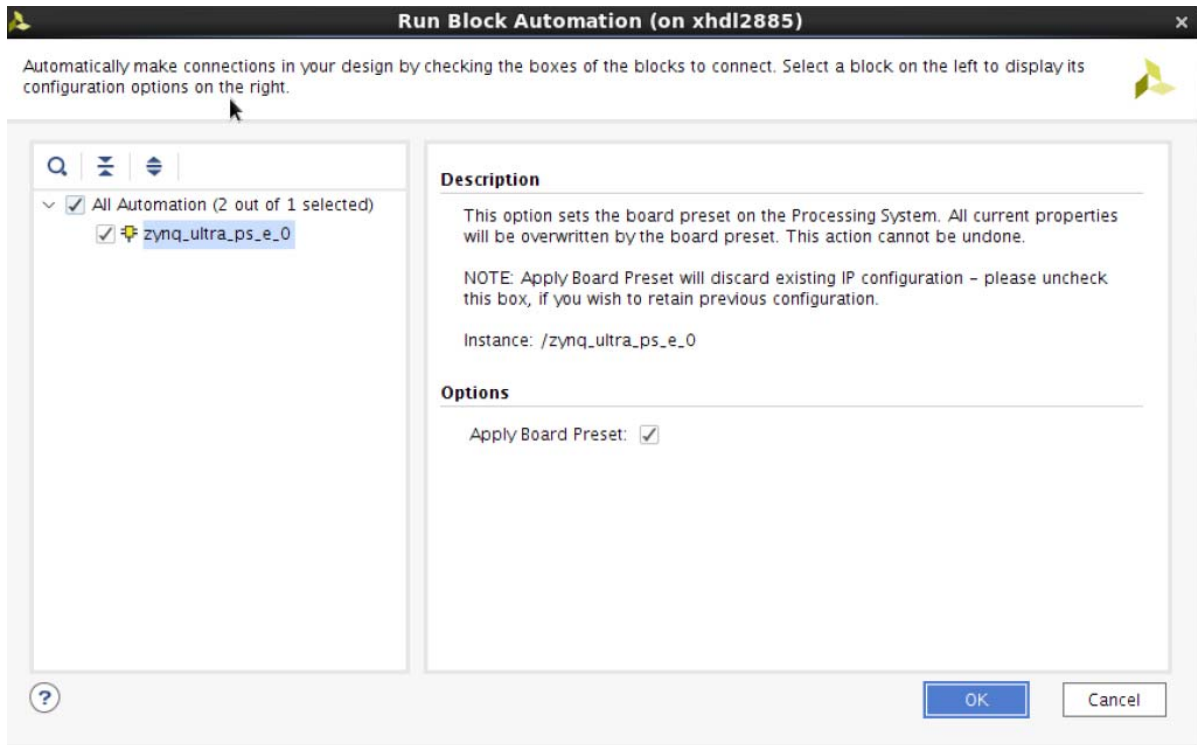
Run Block Automation (on xhdl2885)

Automatically make connections in your design by checking the boxes of the blocks to connect. Select a block on the left to display its configuration options on the right.

All Automation (2 out of 1 selected)
zynq_ultra_ps_e_0

Description

This option sets the board preset on the Processing System. All current properties will be overwritten by the board preset. This action cannot be undone.

NOTE: Apply Board Preset will discard existing IP configuration – please uncheck this box, if you wish to retain previous configuration.

Instance: /zynq_ultra_ps_e_0

Options

Apply Board Preset:

?

OK

Cancel